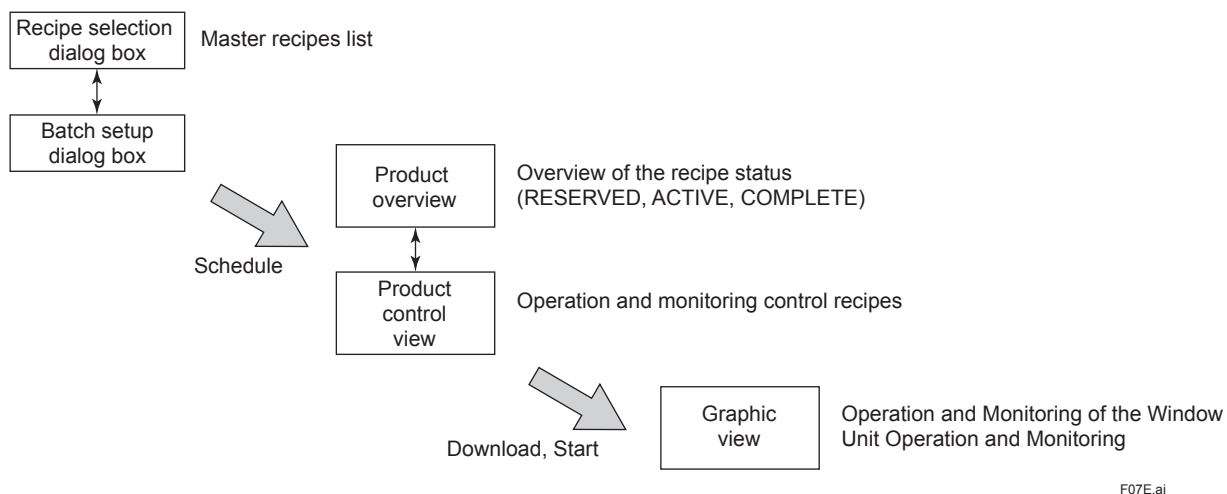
Recipe selection dialog box

Master recipes list

Batch setup dialog box

Schedule

Product overview

Overview of the recipe status (RESERVED, ACTIVE, COMPLETE)

Product control view

Operation and monitoring control recipes

Download, Start

Graphic view

Operation and Monitoring of the Window
Unit Operation and Monitoring

F07E.ai